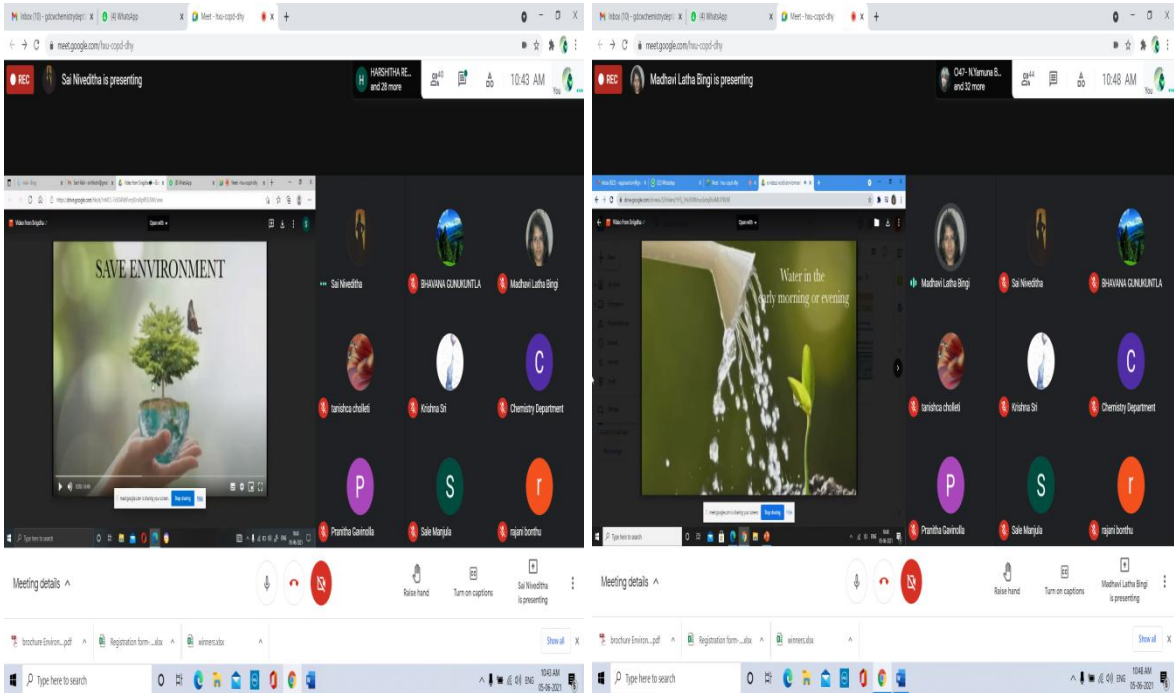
Inbox (10) - gdcchemistrydept | (4) WhatsApp | Meet - hxu-cppd-dhy

meet.google.com/hxu-cppd-dhy

REC Sai Niveditha is presenting

HARSHITHA RE... and 28 more

40

10:43 AM

You

Video from Sriguthu

Open with

SAVE ENVIRONMENT

meet.google.com is sharing your screen. Stop sharing Hide

Type here to search

Sai Niveditha

BHAVANA GUNUKUNTLA

Madhavi Latha Bingi

tanishca cholleti

Krishna Sri

Chemistry Department

Pranitha Gavinolla

Sale Manjula

rajani bonthu

Meeting details ^

Raise hand

Turn on captions

Sai Niveditha is presenting

brochure Environ....pdf ^

Registration form-...xlsx ^

winners.xlsx ^

Show all X

Type here to search

10:43 AM 05-06-2021

Inbox (10) - gdcchemistrydept | (4) WhatsApp | Meet - hxu-cppd-dhy

meet.google.com/hxu-cppd-dhy

REC Madhavi Latha Bingi is presenting

C47- N.Yamuna B... and 32 more

44

10:48 AM

You

Video from Sriguthu

Open with

Water in the early morning or evening

meet.google.com is sharing your screen. Stop sharing Hide

Type here to search

Madhavi Latha Bingi

Sai Niveditha

BHAVANA GUNUKUNTLA

tanishca cholleti

Krishna Sri

Chemistry Department

Pranitha Gavinolla

Sale Manjula

rajani bonthu

Meeting details ^

Raise hand

Turn on captions

Madhavi Latha Bingi is presenting

brochure Environ....pdf ^

Registration form-...xlsx ^

winners.xlsx ^

Show all X

Type here to search

10:48 AM 05-06-2021